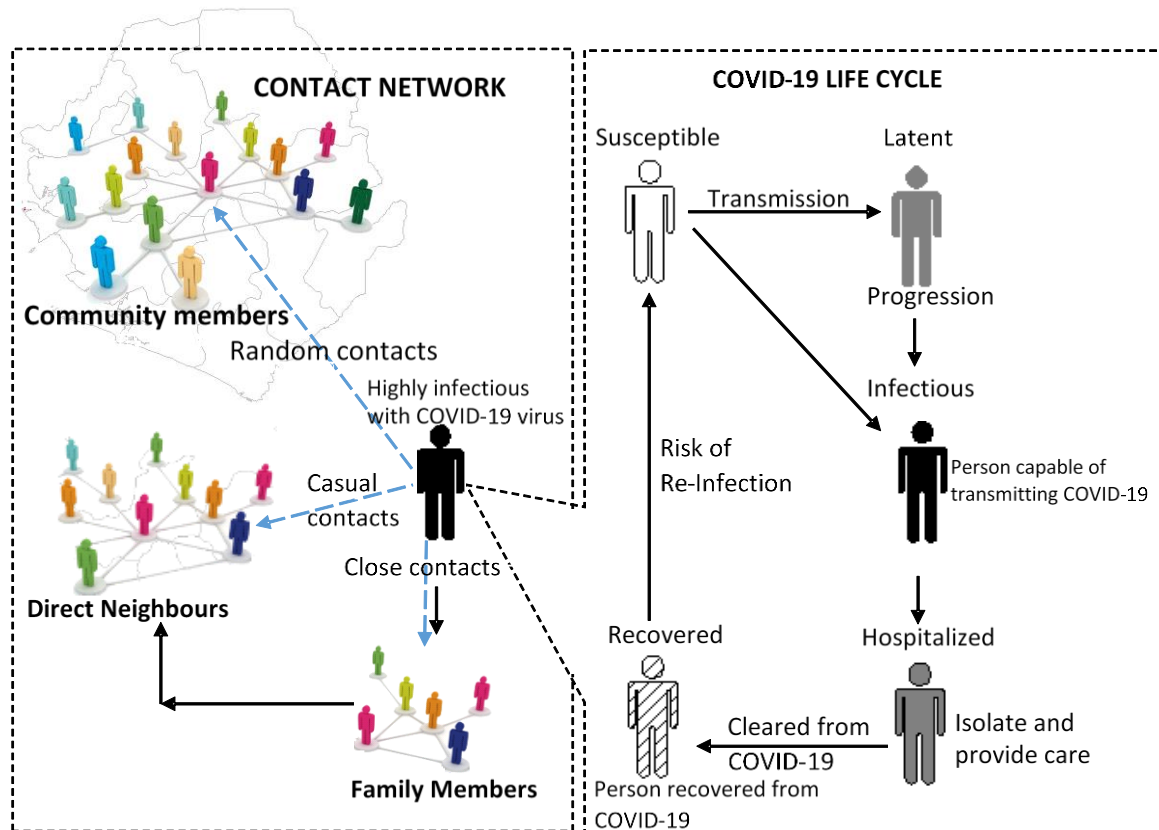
CONTACT NETWORK

Community members

Random contacts

Highly infectious with COVID-19 virus

Casual contacts

Close contacts

Direct Neighbours

Family Members

COVID-19 LIFE CYCLE

Susceptible

Transmission

Latent

Progression

Infectious

Person capable of transmitting COVID-19

Risk of Re-Infection

Hospitalized

Isolate and provide care

Cleared from COVID-19

Recovered

Person recovered from COVID-19